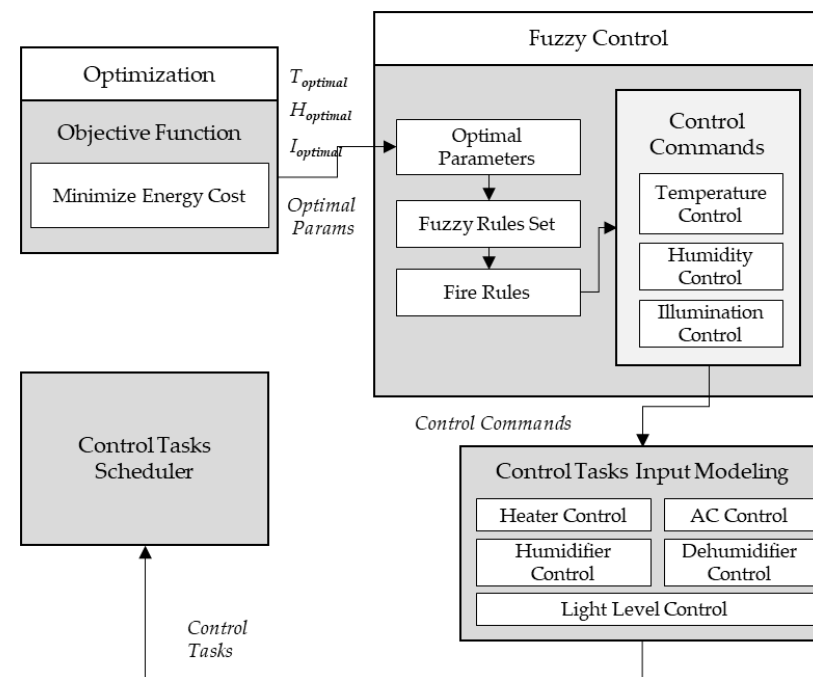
Optimization

Objective Function

Minimize Energy Cost

$T_{optimal}$
$H_{optimal}$
$I_{optimal}$

Optimal Params

Fuzzy Control

Optimal Parameters

Fuzzy Rules Set

Fire Rules

Control Commands

Temperature Control

Humidity Control

Illumination Control

Control Commands

Control Tasks Scheduler

Control Tasks Input Modeling

Heater Control

AC Control

Humidifier Control

Dehumidifier Control

Light Level Control

Control Tasks